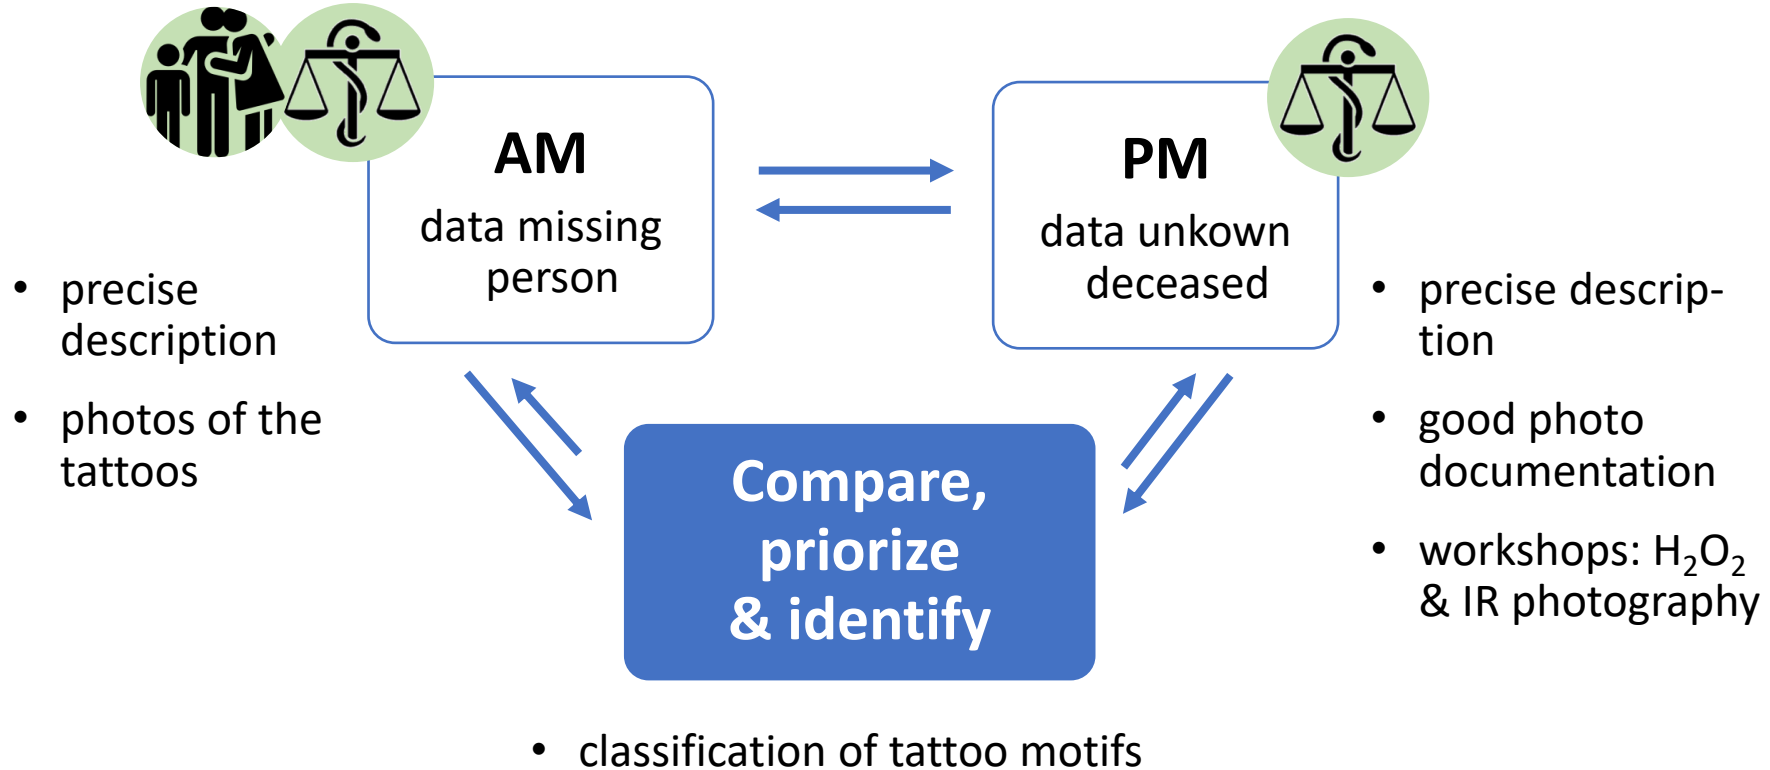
AM
data missing person

PM
data unkown deceased

• precise description
• photos of the tattoos

• precise description
• good photo documentation
• workshops: $H_2O_2$ & IR photography

Compare, priorize & identify

• classification of tattoo motifs